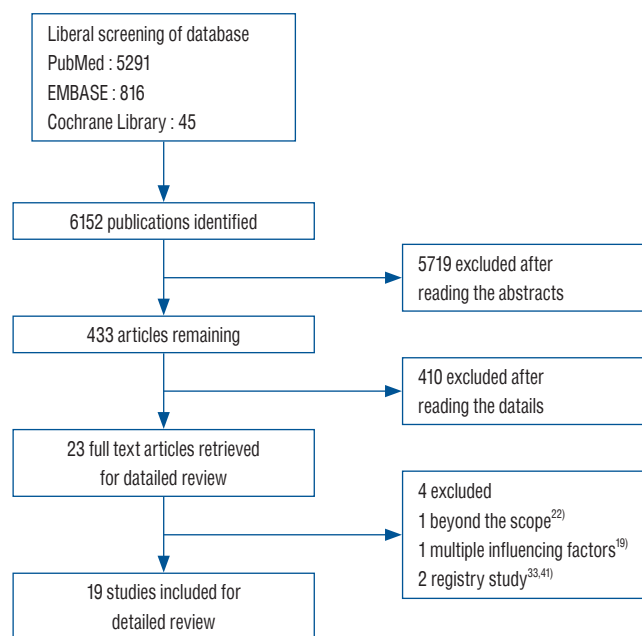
Liberal screening of database
PubMed : 5291
EMBASE : 816
Cochrane Library : 45

6152 publications identified

5719 excluded after reading the abstracts

433 articles remaining

410 excluded after reading the datails

23 full text articles retrieved for datailed review

4 excluded
1 beyond the scope$^{22)}$
1 multiple influencing factors$^{19)}$
2 registry study$^{33,41)}$

19 studies included for detailed review